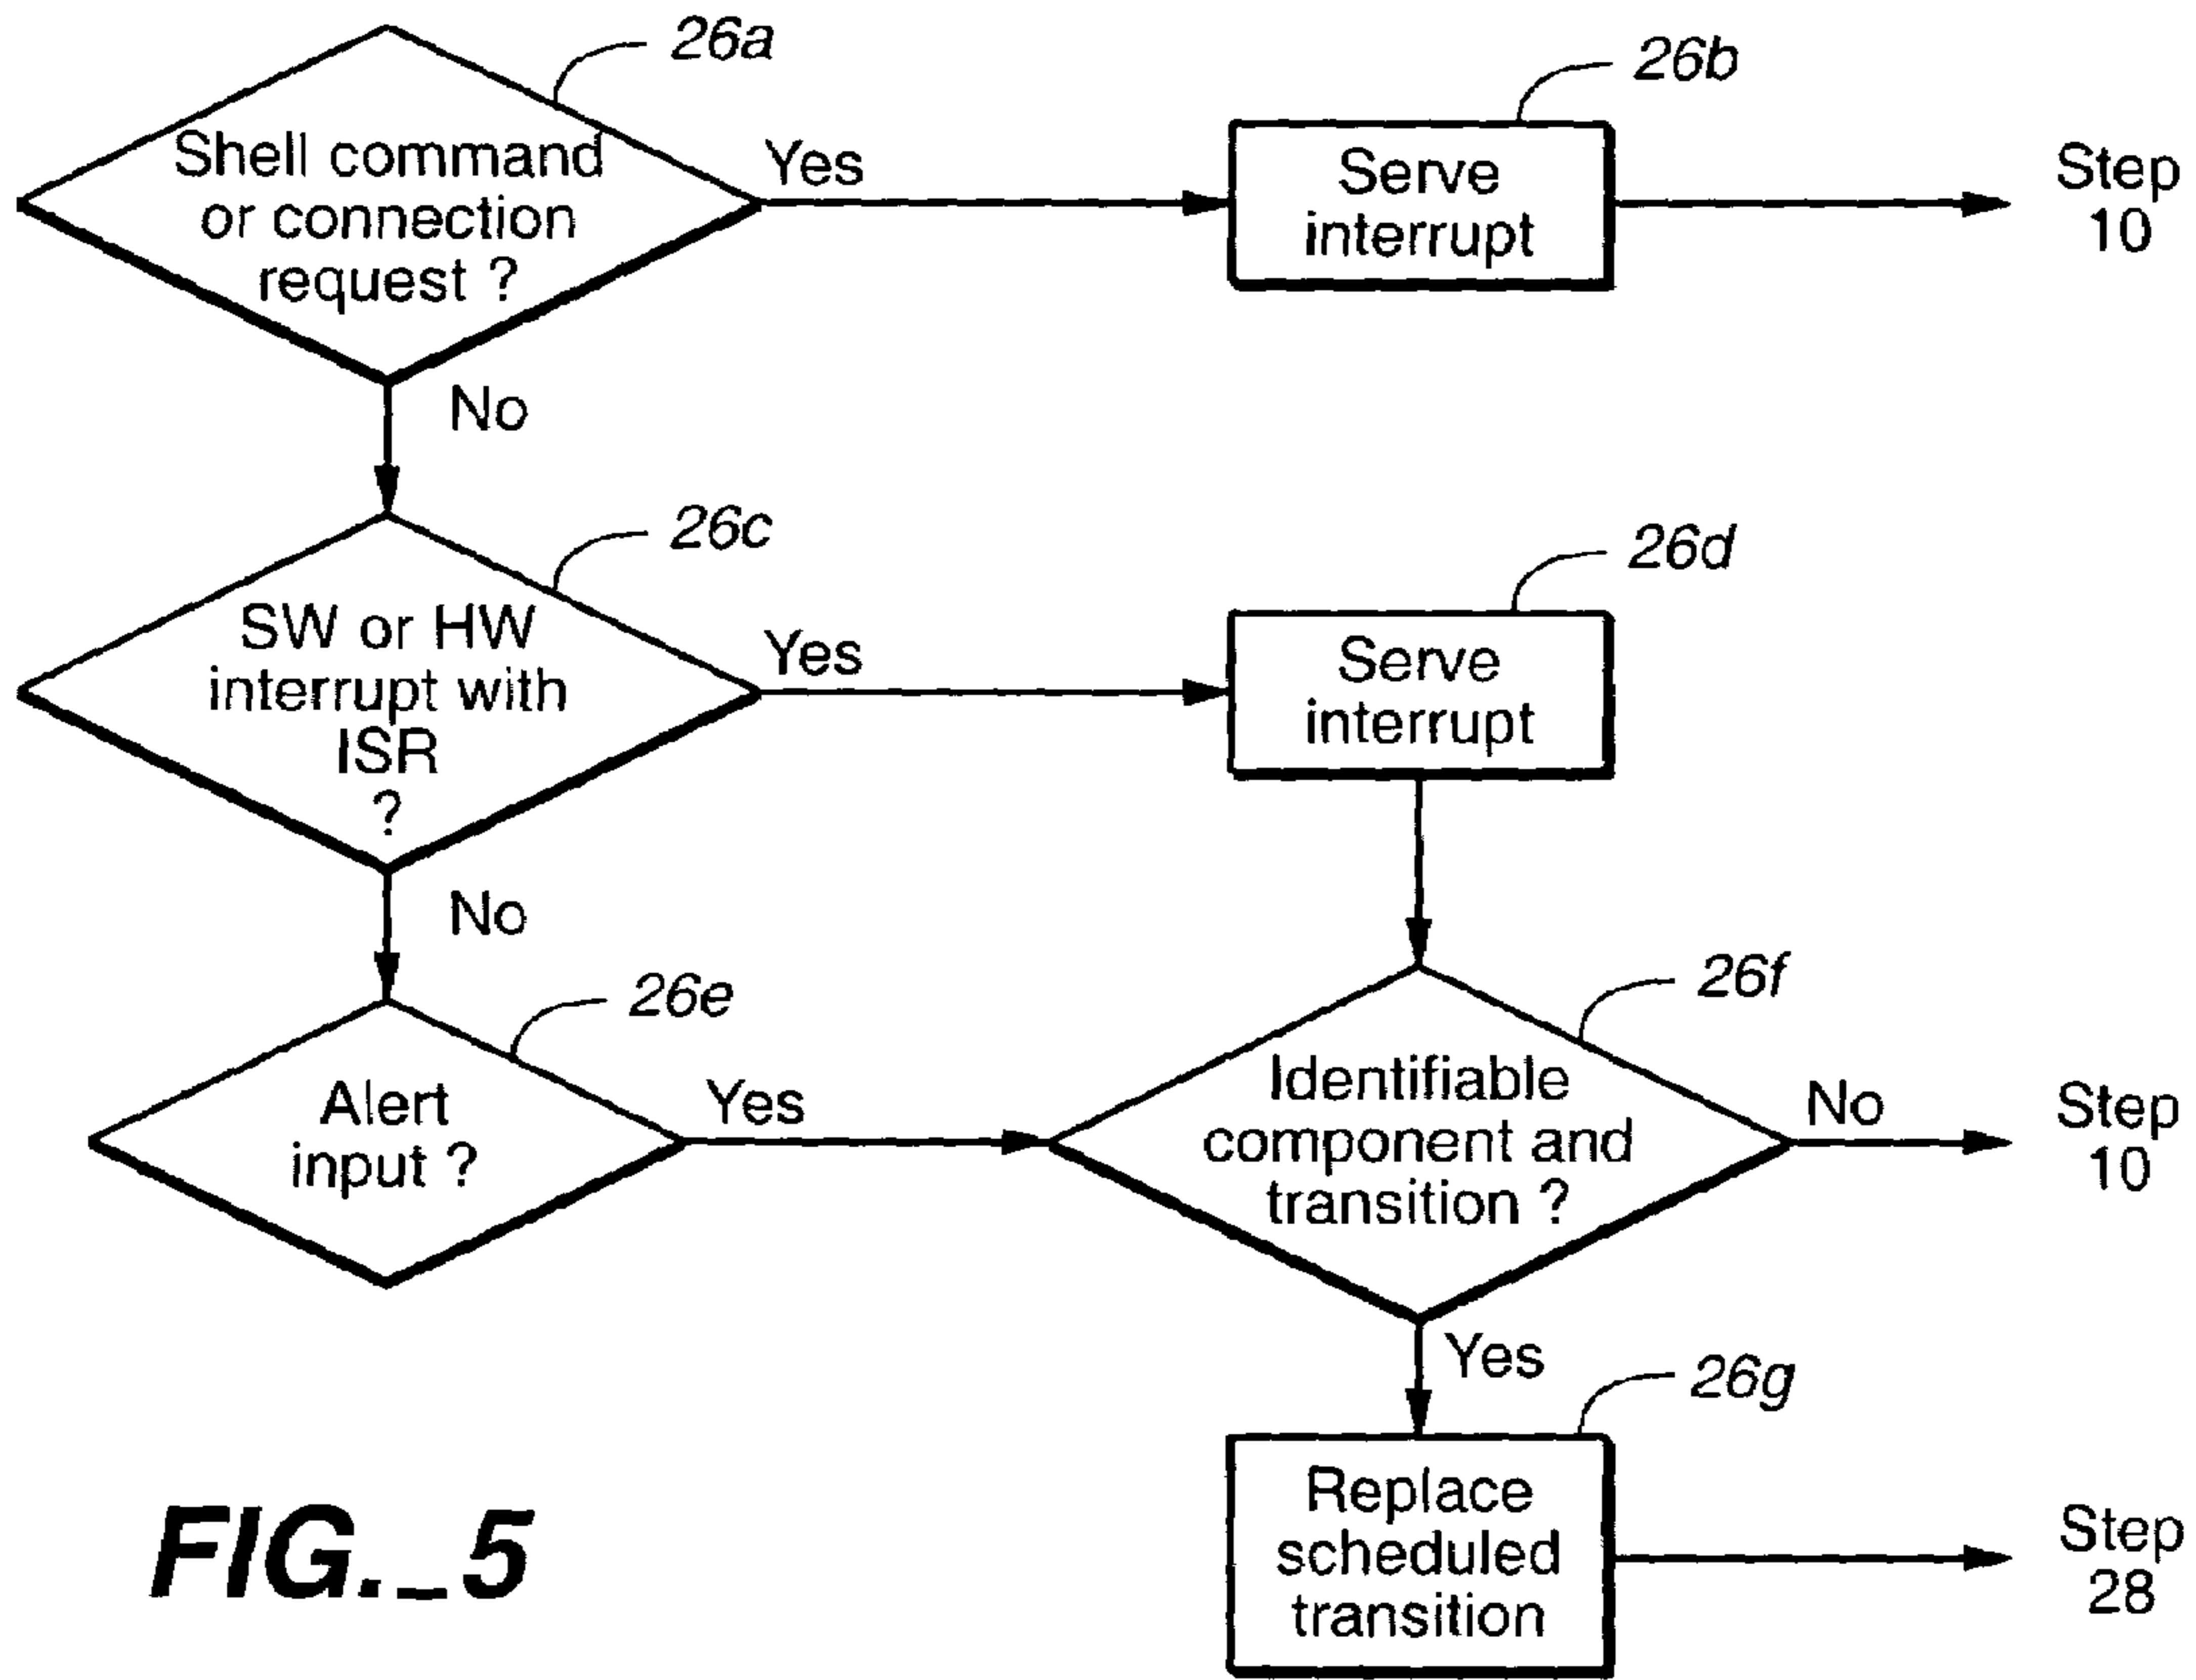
26a

Shell command or connection request ?

Yes

26b

Serve interrupt

Step 10

No

26c

SW or HW interrupt with ISR ?

Yes

26d

Serve interrupt

No

26e

Alert input ?

Yes

26f

Identifiable component and transition ?

No

Step 10

Yes

26g

Replace scheduled transition

Step 28

FIG._5